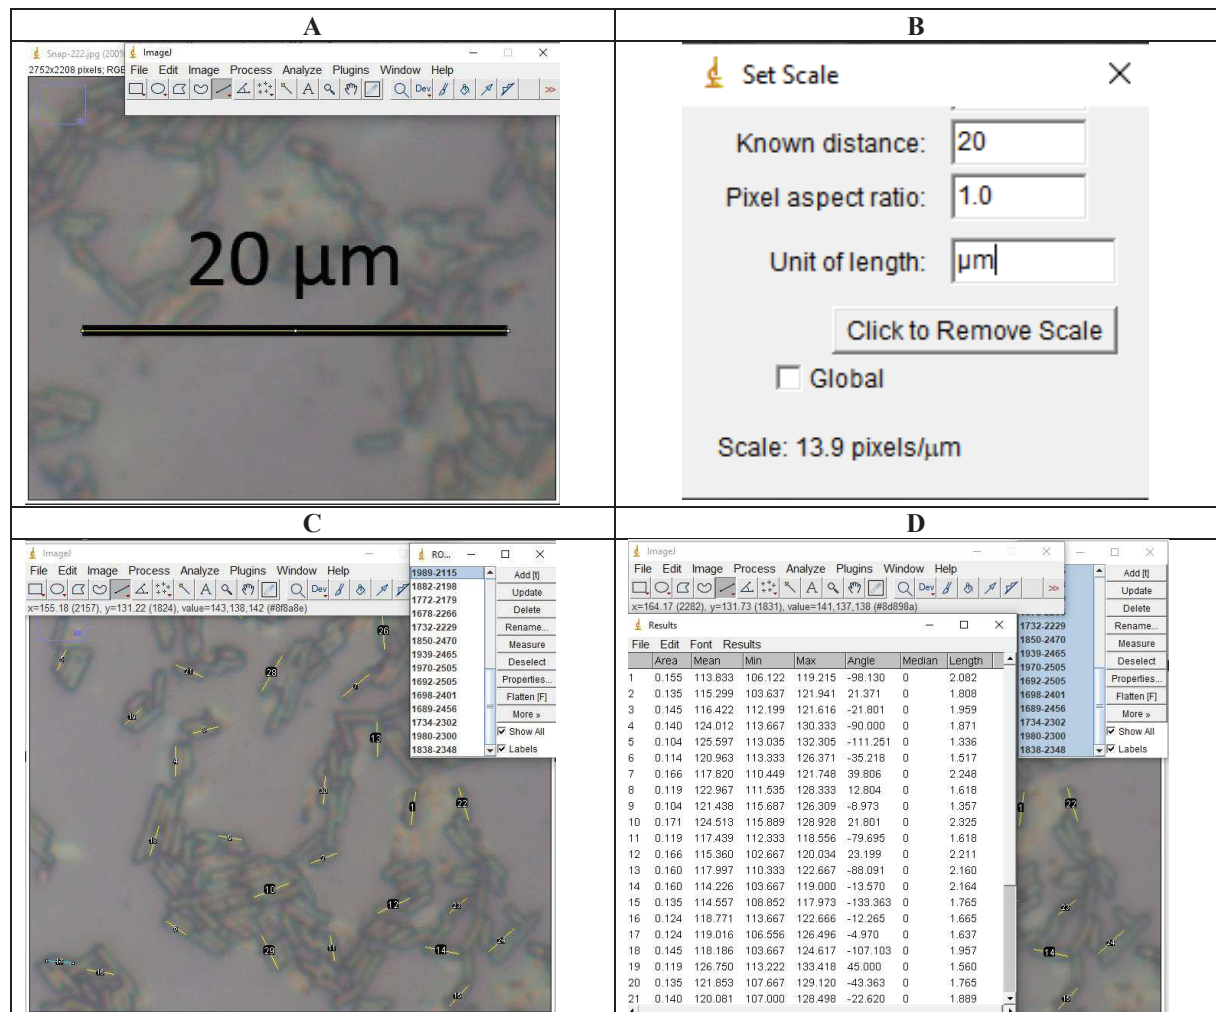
| A | B |
|---|---|
| Snap-222.jpg (200 ImageJ — □ ×<br>2752x2208 pixels; RGB File Edit Image Process Analyze Plugins Window Help<br>Dev >><br>20 µm | Set Scale ×<br>Known distance: 20<br>Pixel aspect ratio: 1.0<br>Unit of length: µm<br>Click to Remove Scale<br>Global<br>Scale: 13.9 pixels/µm |
| **C** | **D** |
| ImageJ — □ ×<br>File Edit Image Process Analyze Plugins Window Help<br>Dev >><br>x=155.18 (2157), y=131.22 (1824), value=143,138,142 (#8f8a8e)<br>RO... — □ ×<br>1989-2115 1882-2198 1772-2179 1678-2266 1732-2229 1850-2470 1939-2465 1970-2505 1692-2505 1698-2401 1689-2456 1734-2302 1980-2300 1838-2348<br>Add [t] Update Delete Rename... Measure Deselect Properties... Flatten [F] More » Show All Labels<br>26 28 21 10 13 1 22 12 23 29 14 24 | ImageJ — □ ×<br>File Edit Image Process Analyze Plugins Window Help<br>Dev >><br>x=164.17 (2282), y=131.73 (1831), value=141,137,138 (#8d898a)<br>Results — □ ×<br>File Edit Font Results<br>1732-2229 1850-2470 1970-2505 1692-2505 1698-2401 1689-2456 1734-2302 1980-2300 1838-2348<br>Add [t] Update Delete Rename... Measure Deselect Properties... Flatten [F] More » Show All Labels |

| | Area | Mean | Min | Max | Angle | Median | Length |
|---|---|---|---|---|---|---|---|
| 1 | 0.155 | 113.833 | 106.122 | 119.215 | -98.130 | 0 | 2.082 |
| 2 | 0.135 | 115.299 | 103.637 | 121.941 | 21.371 | 0 | 1.808 |
| 3 | 0.145 | 116.422 | 112.199 | 121.616 | -21.801 | 0 | 1.959 |
| 4 | 0.140 | 124.012 | 113.667 | 130.333 | -90.000 | 0 | 1.871 |
| 5 | 0.104 | 125.597 | 113.035 | 132.305 | -111.251 | 0 | 1.336 |
| 6 | 0.114 | 120.963 | 113.333 | 126.371 | -35.218 | 0 | 1.517 |
| 7 | 0.166 | 117.820 | 110.449 | 121.748 | 39.806 | 0 | 2.248 |
| 8 | 0.119 | 122.967 | 111.535 | 128.333 | 12.804 | 0 | 1.618 |
| 9 | 0.104 | 121.438 | 115.687 | 126.309 | -8.973 | 0 | 1.357 |
| 10 | 0.171 | 124.513 | 115.889 | 128.928 | 21.801 | 0 | 2.325 |
| 11 | 0.119 | 117.439 | 112.333 | 118.556 | -79.695 | 0 | 1.618 |
| 12 | 0.166 | 115.360 | 102.667 | 120.034 | 23.199 | 0 | 2.211 |
| 13 | 0.160 | 117.997 | 110.333 | 122.667 | -88.091 | 0 | 2.160 |
| 14 | 0.160 | 114.226 | 103.667 | 119.000 | -13.570 | 0 | 2.164 |
| 15 | 0.135 | 114.557 | 108.852 | 117.973 | -133.363 | 0 | 1.765 |
| 16 | 0.124 | 118.771 | 113.667 | 122.666 | -12.265 | 0 | 1.665 |
| 17 | 0.124 | 119.016 | 106.556 | 126.496 | -4.970 | 0 | 1.637 |
| 18 | 0.145 | 118.186 | 103.667 | 124.617 | -107.103 | 0 | 1.957 |
| 19 | 0.119 | 126.750 | 113.222 | 133.418 | 45.000 | 0 | 1.560 |
| 20 | 0.135 | 121.853 | 107.667 | 129.120 | -43.363 | 0 | 1.765 |
| 21 | 0.140 | 120.081 | 107.000 | 128.498 | -22.620 | 0 | 1.889 |